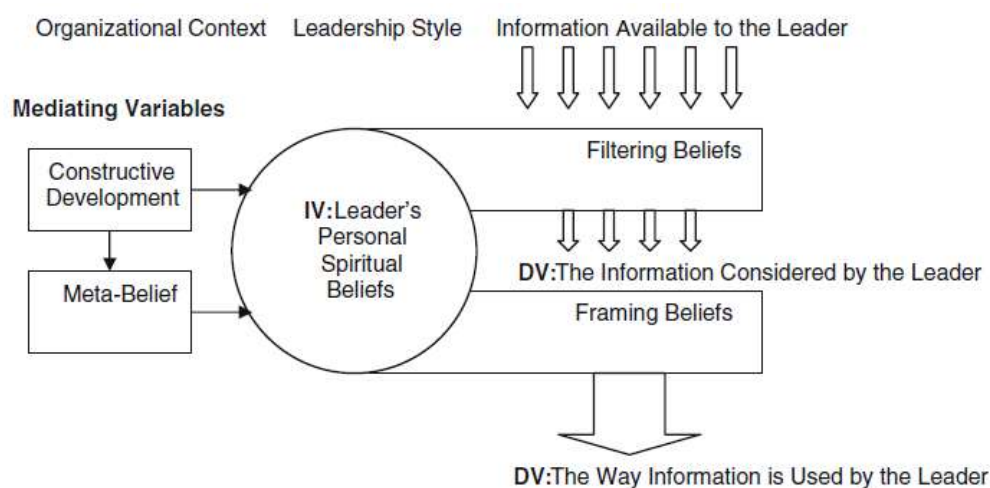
Organizational Context Leadership Style Information Available to the Leader

Mediating Variables

Constructive Development

Meta-Belief

IV:Leader's Personal Spiritual Beliefs

Filtering Beliefs

DV:The Information Considered by the Leader

Framing Beliefs

DV:The Way Information is Used by the Leader